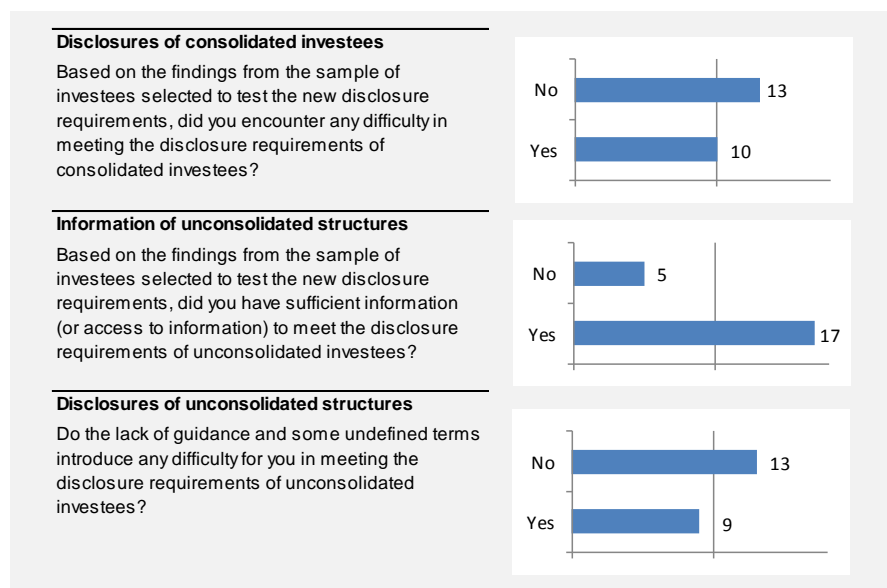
**Disclosures of consolidated investees**

Based on the findings from the sample of investees selected to test the new disclosure requirements, did you encounter any difficulty in meeting the disclosure requirements of consolidated investees?

No 13
Yes 10

**Information of unconsolidated structures**

Based on the findings from the sample of investees selected to test the new disclosure requirements, did you have sufficient information (or access to information) to meet the disclosure requirements of unconsolidated investees?

No 5
Yes 17

**Disclosures of unconsolidated structures**

Do the lack of guidance and some undefined terms introduce any difficulty for you in meeting the disclosure requirements of unconsolidated investees?

No 13
Yes 9